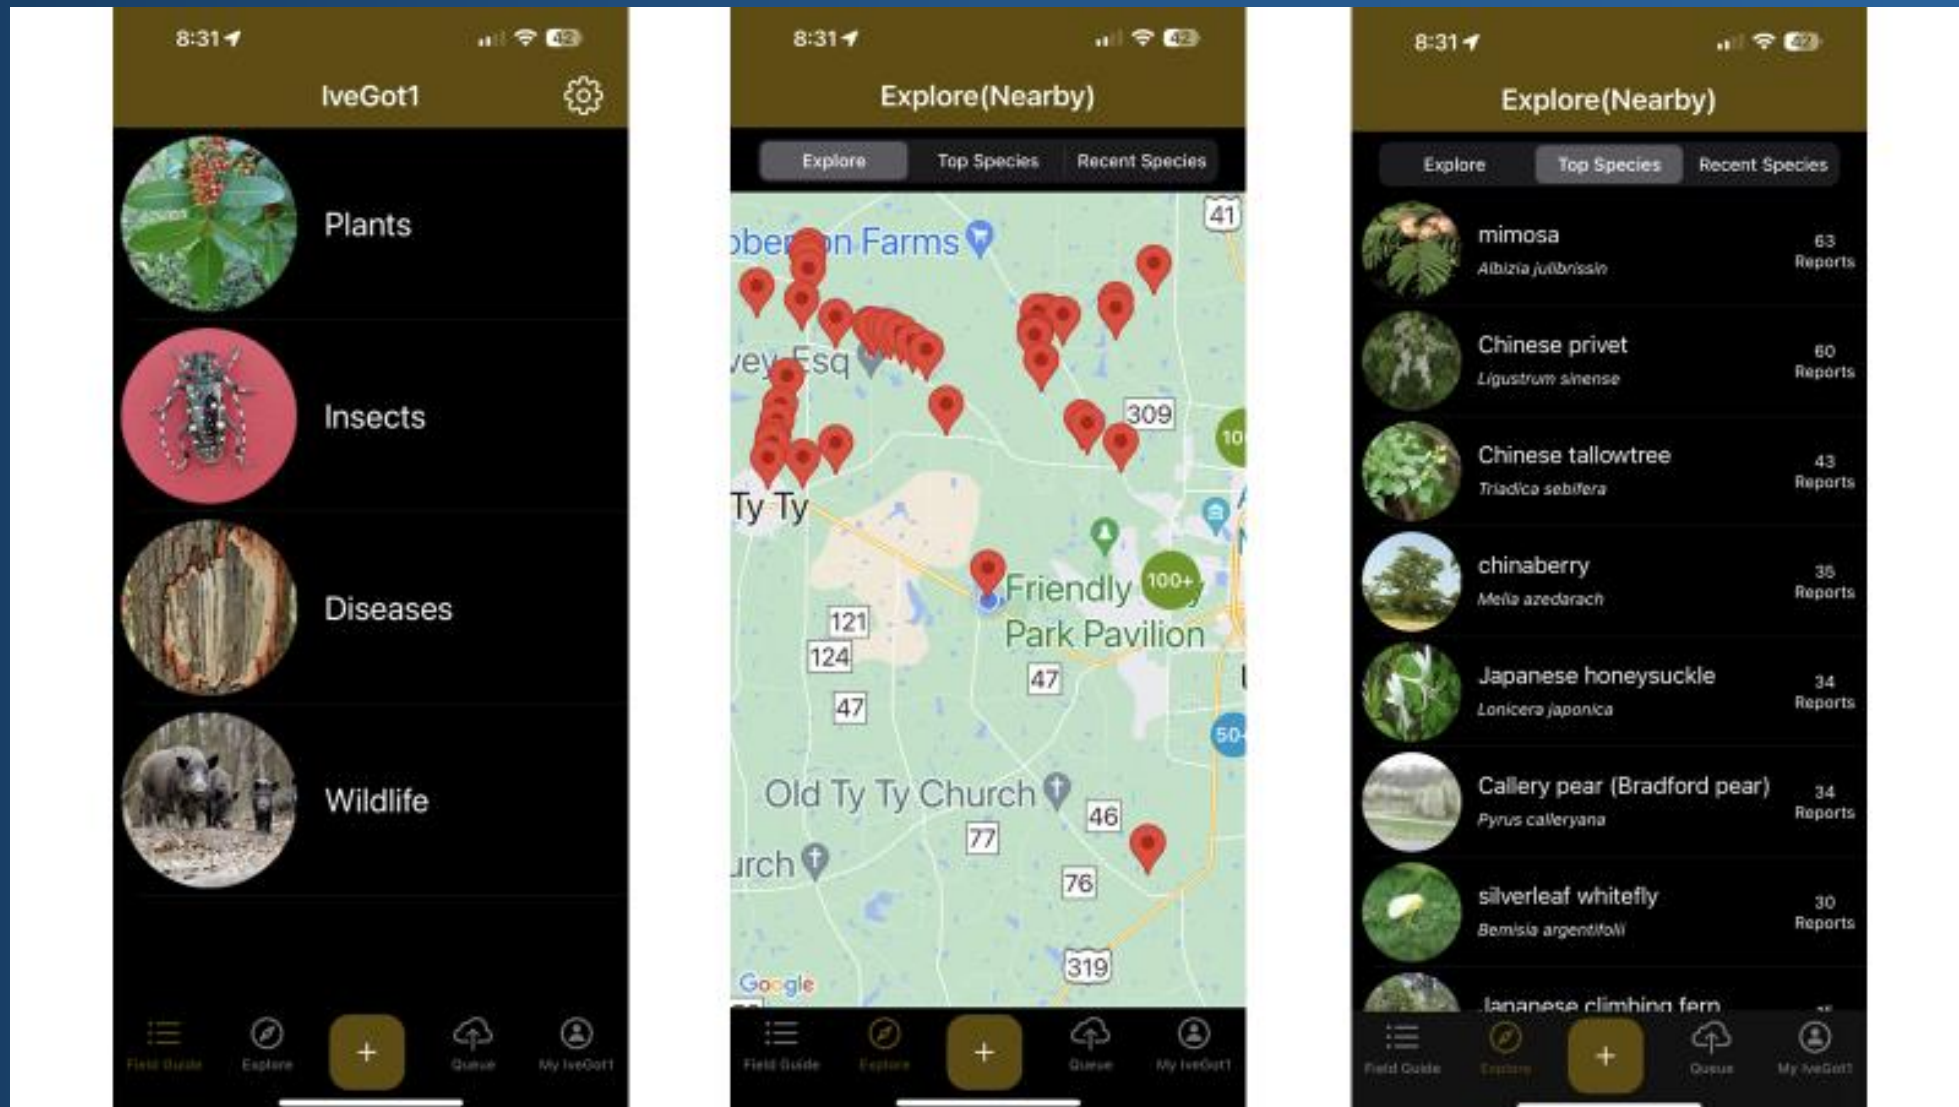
8:31

42

IveGot1

Plants

Insects

Diseases

Wildlife

Field Guide Explore + Queue My IveGot1

8:31

42

Explore(Nearby)

Explore Top Species Recent Species

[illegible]on Farms

41

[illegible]vey Esq

309

Ty Ty

100+

Friendly Park Pavilion

121

124

47

47

50

Old Ty Ty Church

46

77

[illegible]urch

76

319

Google

Field Guide Explore + Queue My IveGot1

8:31

42

Explore(Nearby)

Explore Top Species Recent Species

mimosa
Albizia julibrissin
63 Reports

Chinese privet
Ligustrum sinense
60 Reports

Chinese tallowtree
Triadica sebifera
43 Reports

chinaberry
Melia azedarach
35 Reports

Japanese honeysuckle
Lonicera japonica
34 Reports

Callery pear (Bradford pear)
Pyrus calleryana
34 Reports

silverleaf whitefly
Bemisia argentifolii
30 Reports

Japanese climbing fern

Field Guide Explore + Queue My IveGot1